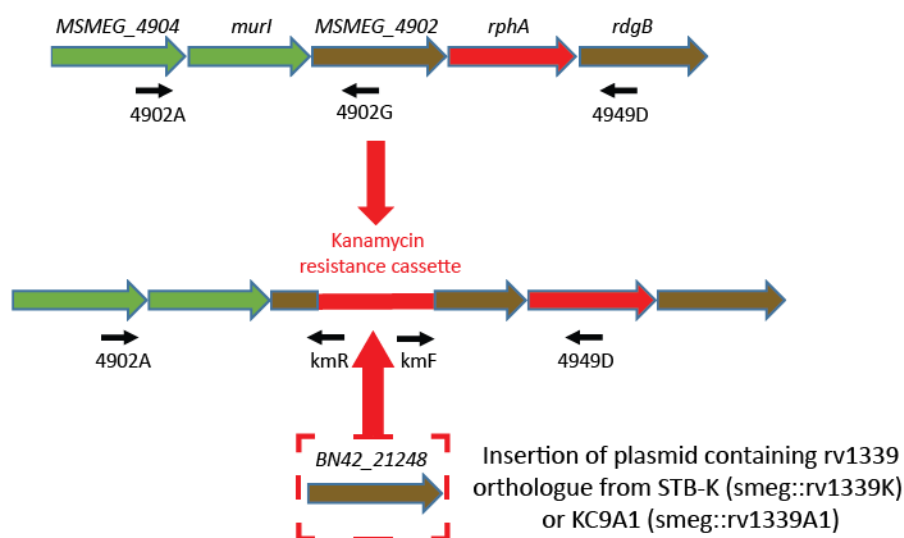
MSMEG_4904 murI MSMEG_4902 rphA rdgB

4902A 4902G 4949D

Kanamycin resistance cassette

4902A kmR kmF 4949D

BN42_21248

Insertion of plasmid containing rv1339 orthologue from STB-K (smeg::rv1339K) or KC9A1 (smeg::rv1339A1)